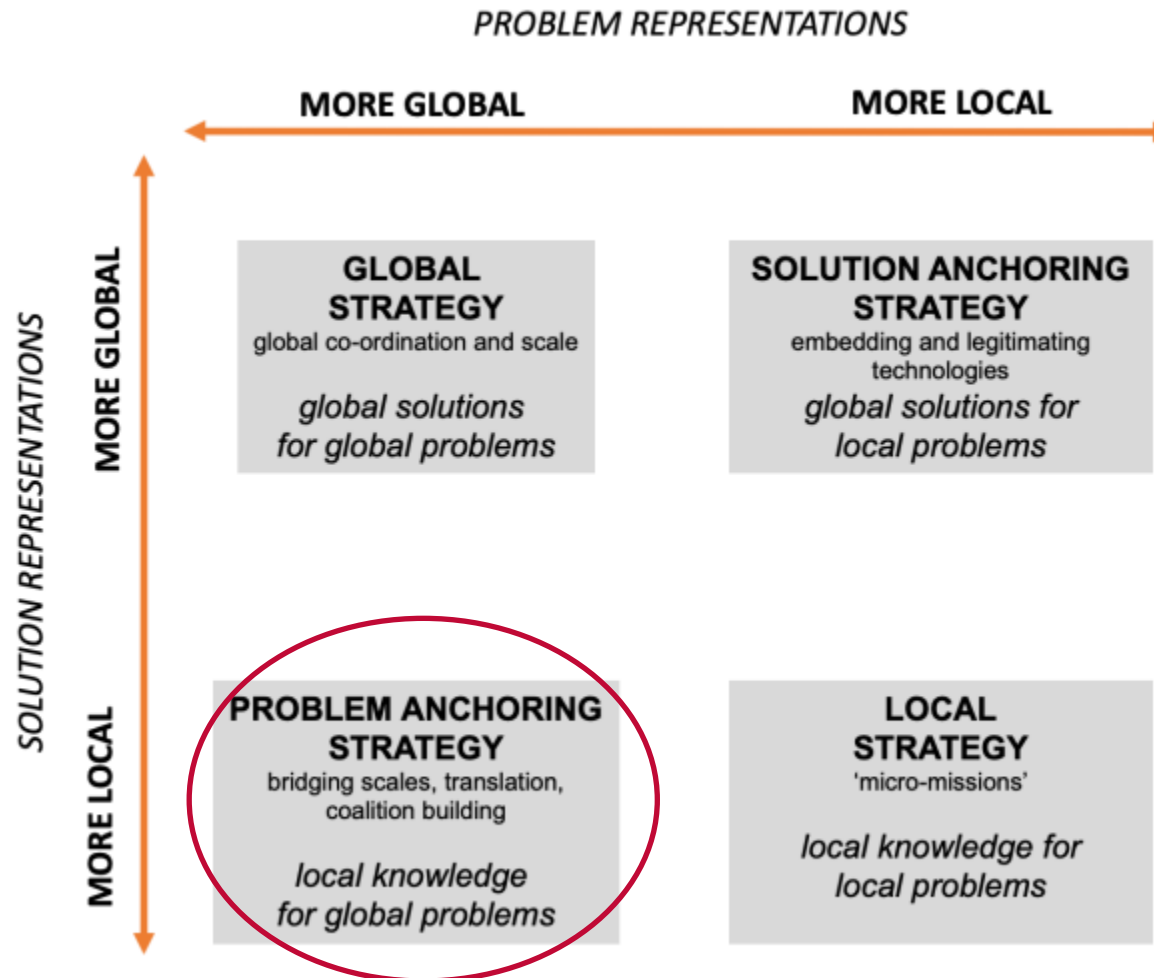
PROBLEM REPRESENTATIONS

MORE GLOBAL

MORE LOCAL

SOLUTION REPRESENTATIONS

MORE GLOBAL

MORE LOCAL

GLOBAL STRATEGY
global co-ordination and scale

global solutions for global problems

SOLUTION ANCHORING STRATEGY
embedding and legitimating technologies

global solutions for local problems

PROBLEM ANCHORING STRATEGY
bridging scales, translation, coalition building

local knowledge for global problems

LOCAL STRATEGY
'micro-missions'

local knowledge for local problems